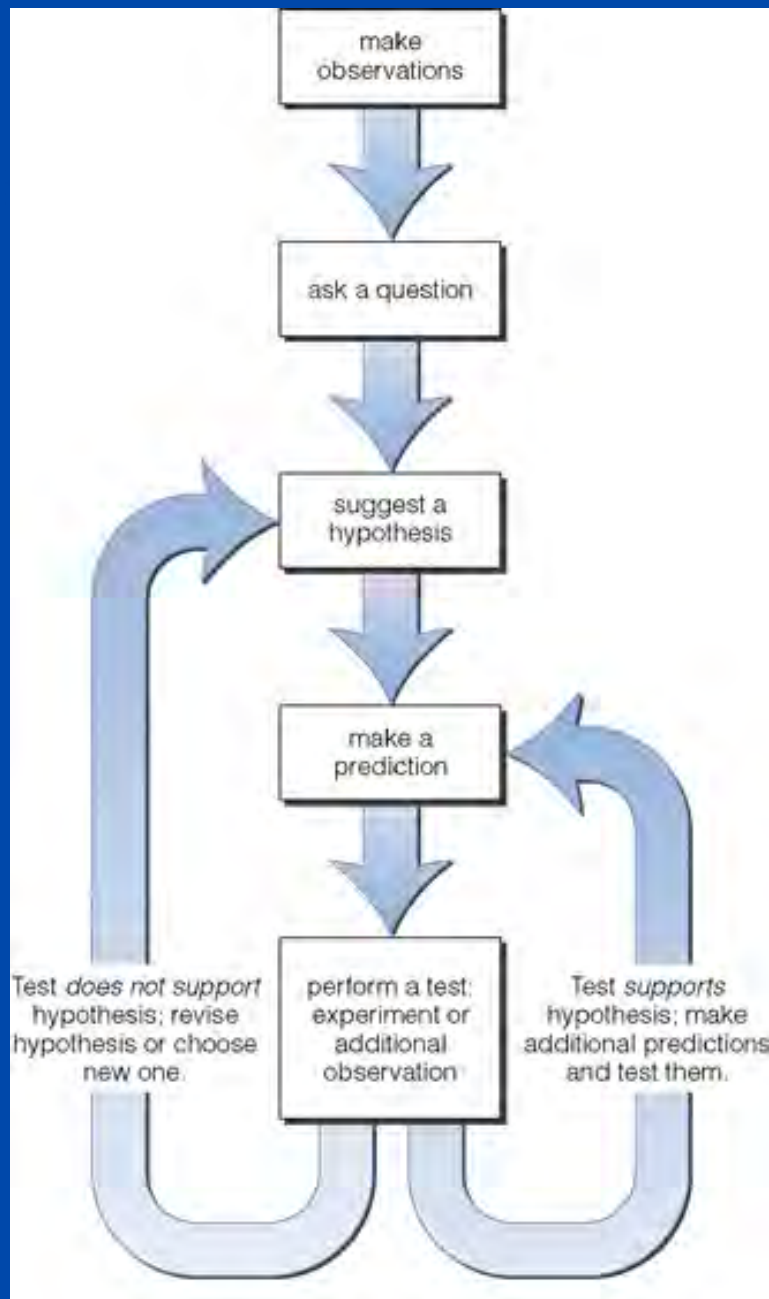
make observations

ask a question

suggest a hypothesis

make a prediction

perform a test: experiment or additional observation

Test *does not support* hypothesis; revise hypothesis or choose new one.

Test *supports* hypothesis; make additional predictions and test them.